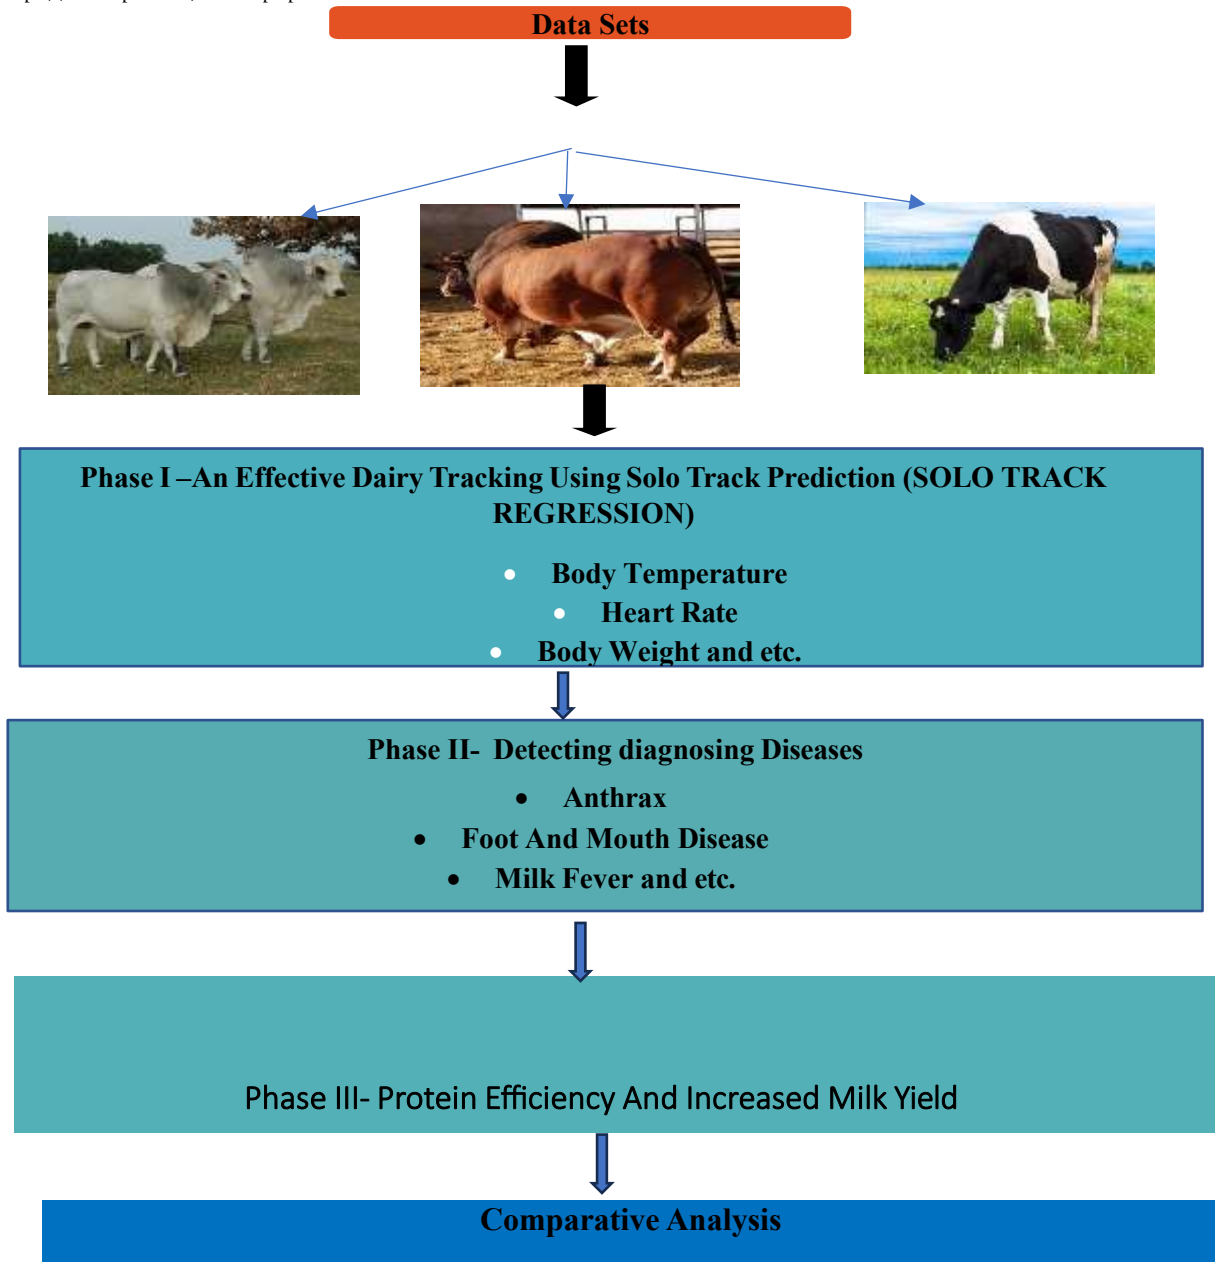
Data Sets

Phase I –An Effective Dairy Tracking Using Solo Track Prediction (SOLO TRACK REGRESSION)

- Body Temperature
- Heart Rate
- Body Weight and etc.

Phase II- Detecting diagnosing Diseases

- Anthrax
- Foot And Mouth Disease
- Milk Fever and etc.

Phase III- Protein Efficiency And Increased Milk Yield

Comparative Analysis